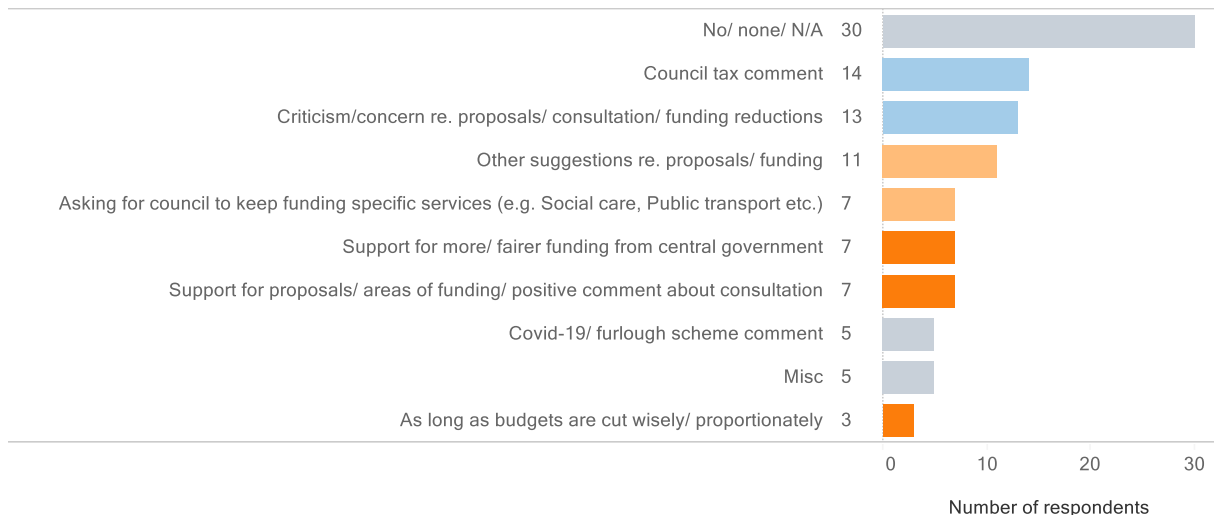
No/ none/ N/A 30
Council tax comment 14
Criticism/concern re. proposals/ consultation/ funding reductions 13
Other suggestions re. proposals/ funding 11
Asking for council to keep funding specific services (e.g. Social care, Public transport etc.) 7
Support for more/ fairer funding from central government 7
Support for proposals/ areas of funding/ positive comment about consultation 7
Covid-19/ furlough scheme comment 5
Misc 5
As long as budgets are cut wisely/ proportionately 3

0 10 20 30

Number of respondents